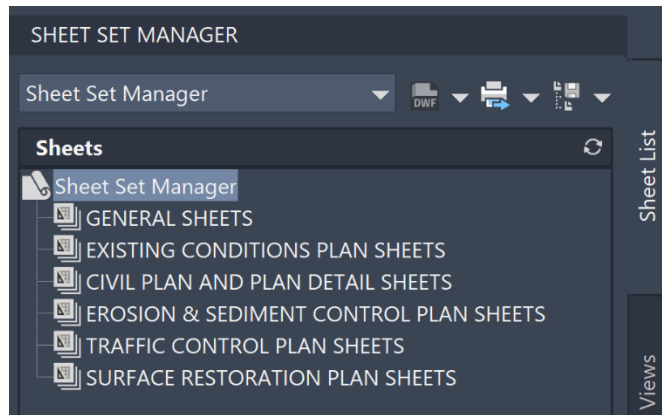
SHEET SET MANAGER

Sheet Set Manager

DWF

Sheets

Sheet Set Manager
GENERAL SHEETS
EXISTING CONDITIONS PLAN SHEETS
CIVIL PLAN AND PLAN DETAIL SHEETS
EROSION & SEDIMENT CONTROL PLAN SHEETS
TRAFFIC CONTROL PLAN SHEETS
SURFACE RESTORATION PLAN SHEETS

Sheet List

Views